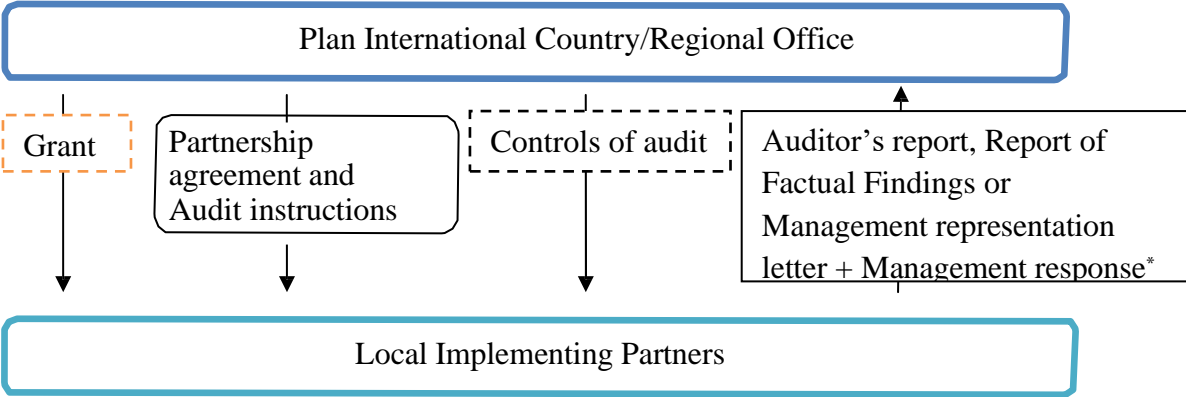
Plan International Country/Regional Office

Grant

Partnership agreement and Audit instructions

Controls of audit

Auditor's report, Report of Factual Findings or Management representation letter + Management response*

Local Implementing Partners